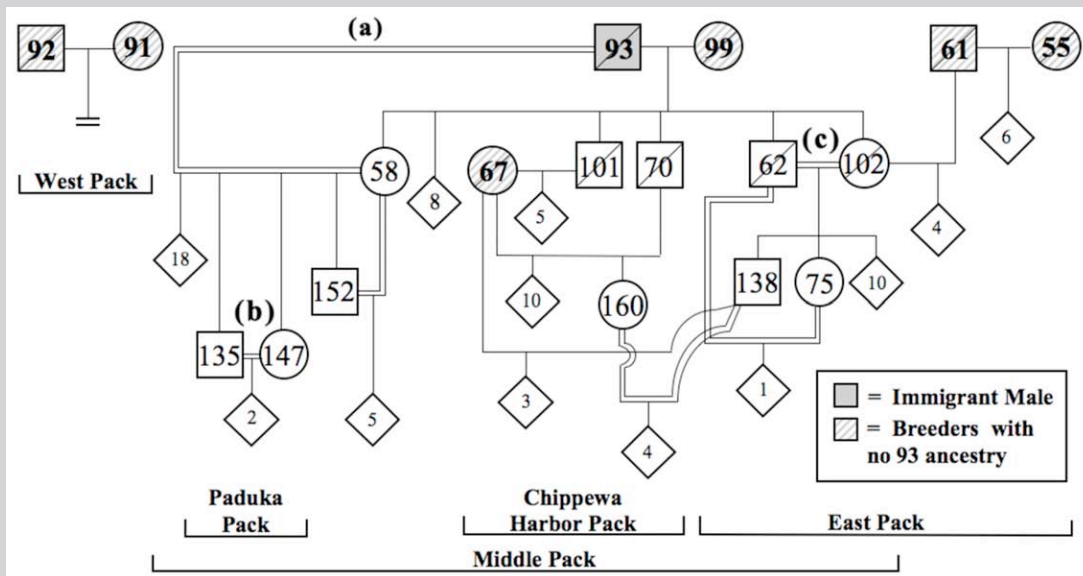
92
91
(a)
93
99
61
55
West Pack
58
8
67
101
70
62
(c)
102
6
5
4
18
10
160
138
75
10
152
(b)
135
147
3
1
2
5
4
= Immigrant Male
= Breeders with no 93 ancestry
Paduka Pack
Chippewa Harbor Pack
East Pack
Middle Pack